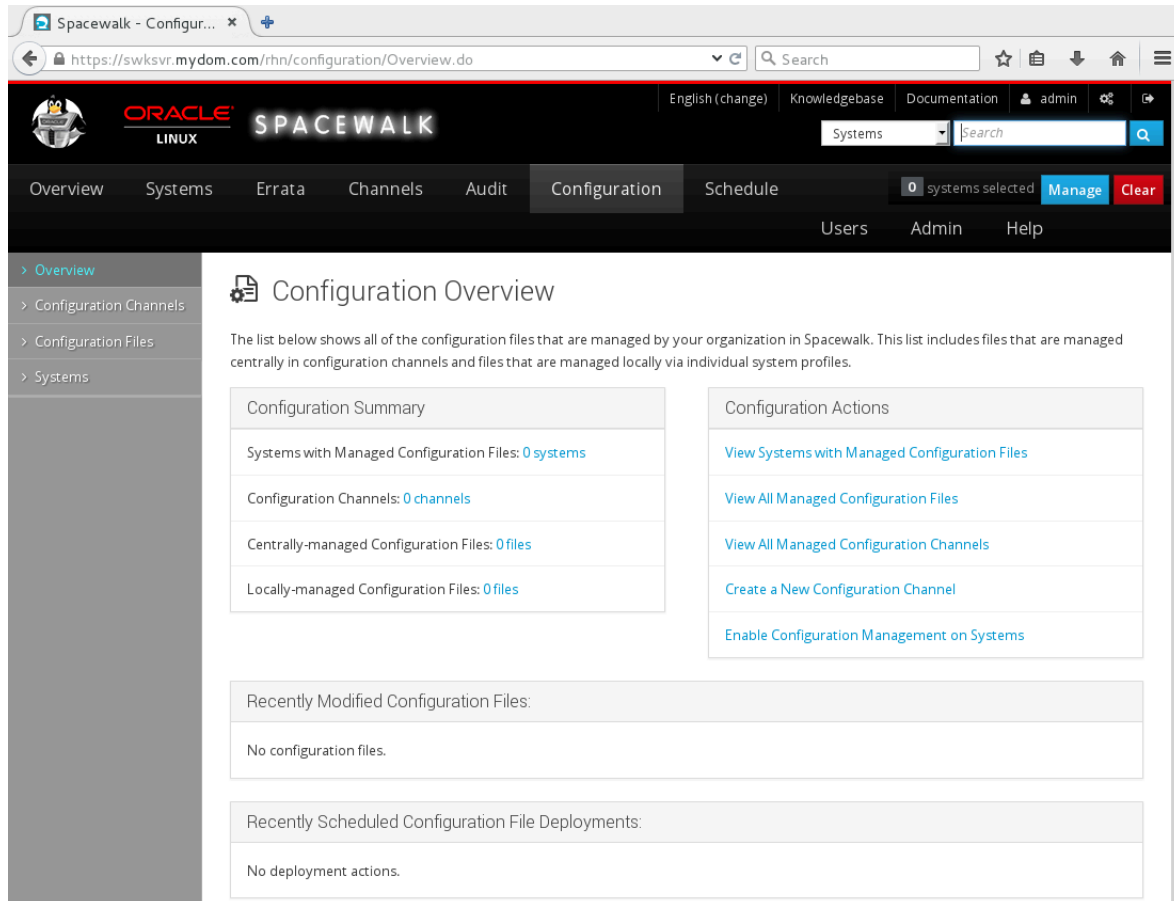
Spacewalk - Configur... ×

https://swksvr.mydom.com/rhn/configuration/Overview.do

Search

ORACLE LINUX

SPACEWALK

English (change) Knowledgebase Documentation admin

Systems

Search

Overview Systems Errata Channels Audit Configuration Schedule

0 systems selected Manage Clear

Users Admin Help

› Overview
› Configuration Channels
› Configuration Files
› Systems

Configuration Overview

The list below shows all of the configuration files that are managed by your organization in Spacewalk. This list includes files that are managed centrally in configuration channels and files that are managed locally via individual system profiles.

Configuration Summary

Systems with Managed Configuration Files: 0 systems

Configuration Channels: 0 channels

Centrally-managed Configuration Files: 0 files

Locally-managed Configuration Files: 0 files

Configuration Actions

View Systems with Managed Configuration Files

View All Managed Configuration Files

View All Managed Configuration Channels

Create a New Configuration Channel

Enable Configuration Management on Systems

Recently Modified Configuration Files:

No configuration files.

Recently Scheduled Configuration File Deployments:

No deployment actions.